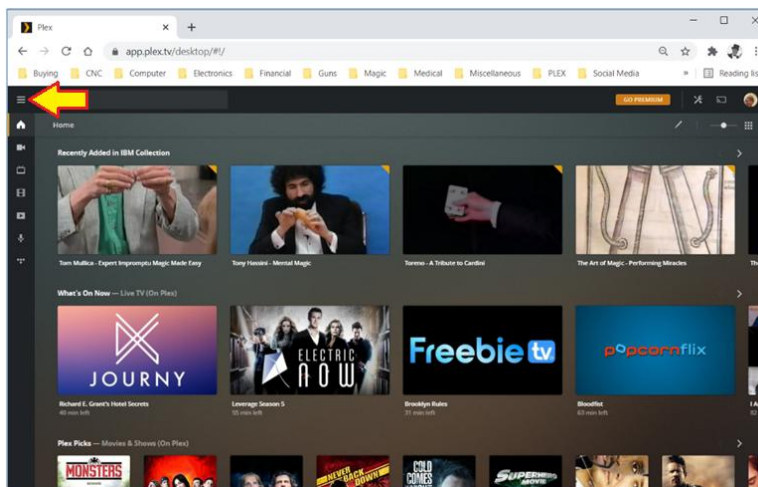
Plex ×
+
app.plex.tv/desktop/#!/
Buying CNC Computer Electronics Financial Guns Magic Medical Miscellaneous PLEX Social Media » Reading lis
GO PREMIUM
Home
Recently Added in IBM Collection
Tom Mullica - Expert Impromptu Magic Made Easy
Tony Hassini - Mental Magic
Tomeo - A Tribute to Cardini
The Art of Magic - Performing Miracles
What's On Now — Live TV (On Plex)
JOURNY
ELECTRIC NOW
Freebie tv
popcornflix
Richard E. Grant's Hotel Secrets
40 min left
Leverage Season 5
55 min left
Brooklyn Rules
31 min left
Bloodfist
63 min left
Plex Picks — Movies & Shows (On Plex)
MONSTERS
NEVER BACK DOWN
COLD COMES THE NIGHT
SUPERHERO MOVIE